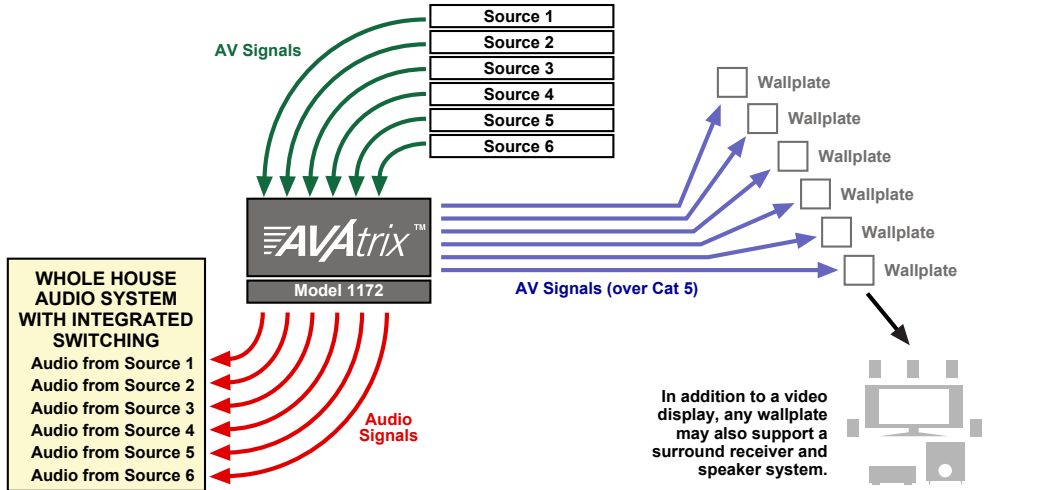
AV Signals

Source 1
Source 2
Source 3
Source 4
Source 5
Source 6

AVAtrix™
Model 1172

Wallplate
Wallplate
Wallplate
Wallplate
Wallplate
Wallplate

AV Signals (over Cat 5)

WHOLE HOUSE AUDIO SYSTEM WITH INTEGRATED SWITCHING
Audio from Source 1
Audio from Source 2
Audio from Source 3
Audio from Source 4
Audio from Source 5
Audio from Source 6

Audio Signals

In addition to a video display, any wallplate may also support a surround receiver and speaker system.